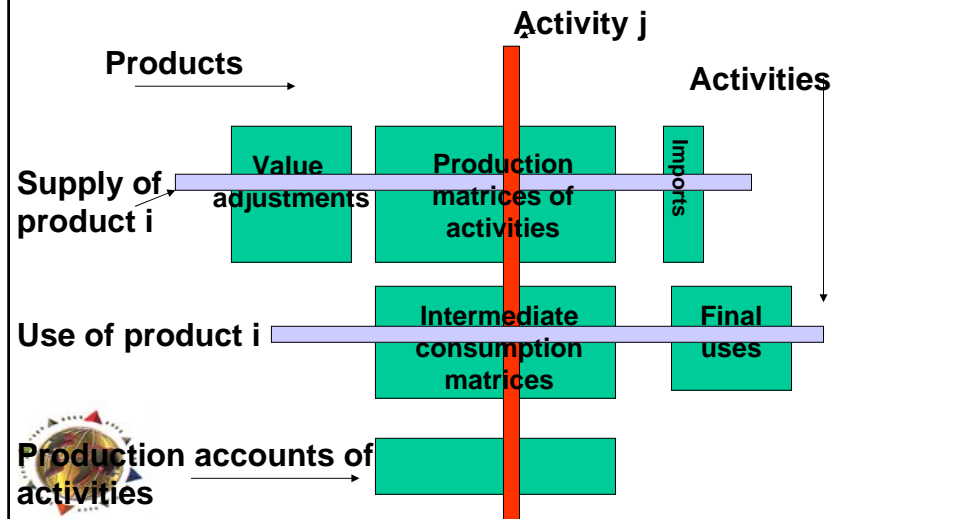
Activity j

Products

Activities

Value adjustments

Production matrices of activities

Imports

Supply of product i

Intermediate consumption matrices

Final uses

Use of product i

Production accounts of activities